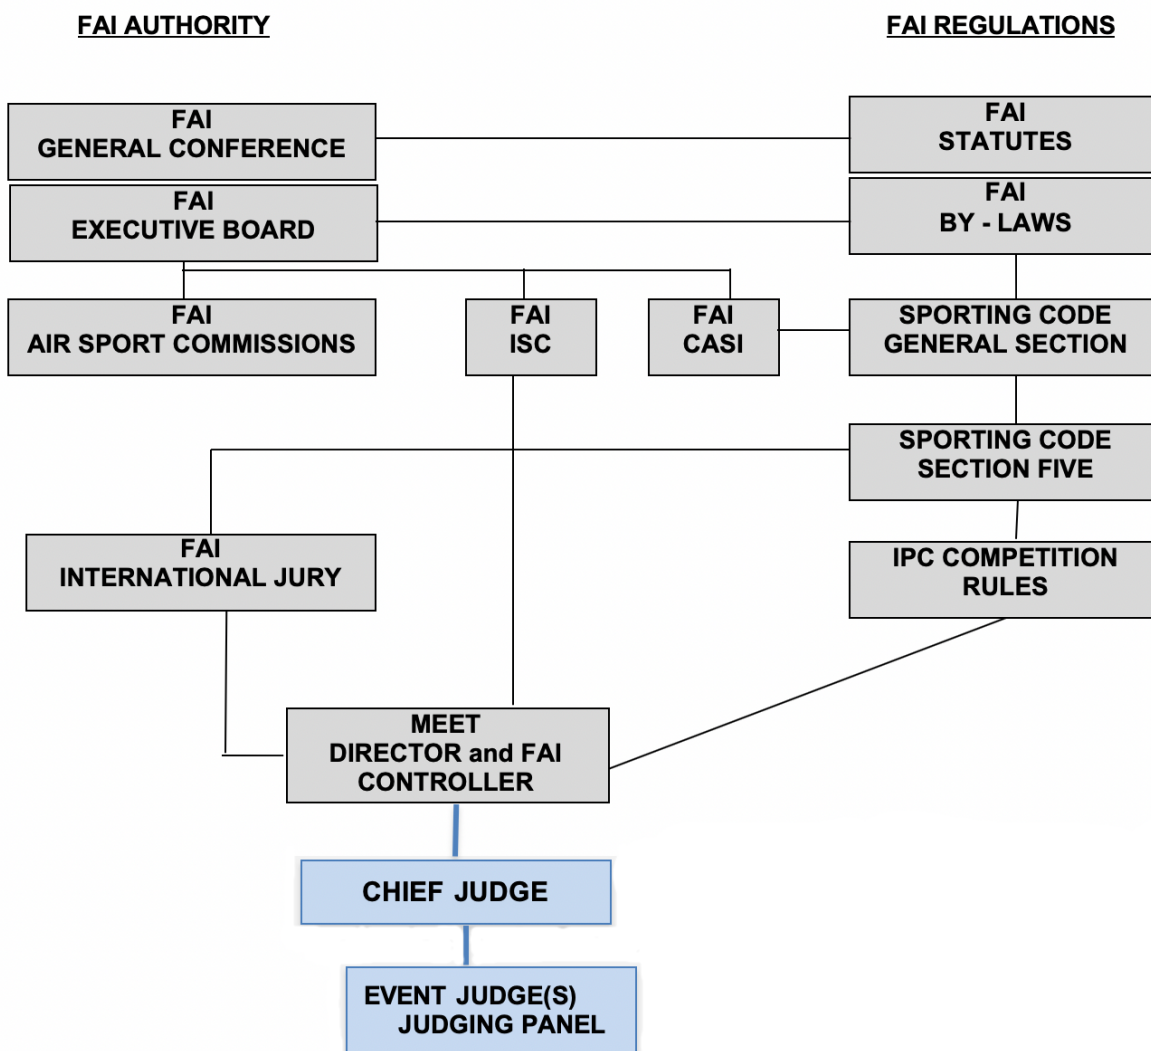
FAI AUTHORITY

FAI REGULATIONS

FAI
GENERAL CONFERENCE

FAI
STATUTES

FAI
EXECUTIVE BOARD

FAI
BY - LAWS

FAI
AIR SPORT COMMISSIONS

FAI
ISC

FAI
CASI

SPORTING CODE
GENERAL SECTION

SPORTING CODE
SECTION FIVE

FAI
INTERNATIONAL JURY

IPC COMPETITION
RULES

MEET
DIRECTOR and FAI
CONTROLLER

CHIEF JUDGE

EVENT JUDGE(S)
JUDGING PANEL